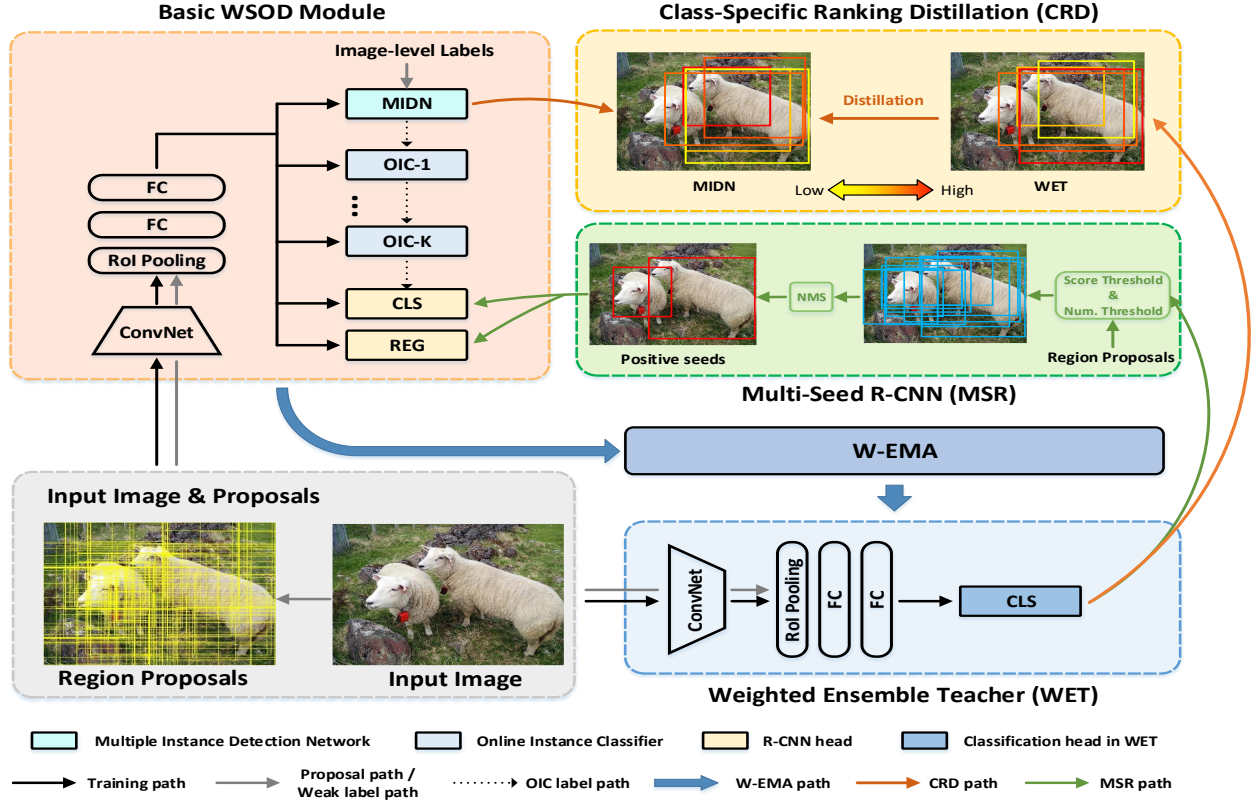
Basic WSOD Module

Image-level Labels

MIDN

OIC-1

OIC-K

CLS

REG

FC

FC

RoI Pooling

ConvNet

Class-Specific Ranking Distillation (CRD)

Distillation

MIDN

Low

High

WET

Multi-Seed R-CNN (MSR)

Positive seeds

NMS

Score Threshold & Num. Threshold

Region Proposals

W-EMA

Input Image & Proposals

Region Proposals

Input Image

ConvNet

RoI Pooling

FC

FC

CLS

Weighted Ensemble Teacher (WET)

Multiple Instance Detection Network

Online Instance Classifier

R-CNN head

Classification head in WET

Training path

Proposal path / Weak label path

OIC label path

W-EMA path

CRD path

MSR path